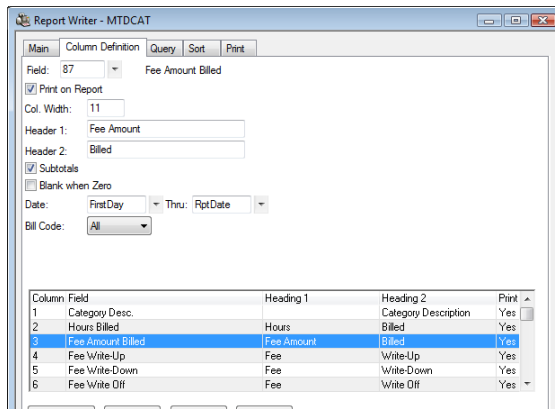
Report Writer - MTDCAT

Main | Column Definition | Query | Sort | Print

Field: 87 Fee Amount Billed

Print on Report

Col. Width: 11

Header 1: Fee Amount

Header 2: Billed

Subtotals

Blank when Zero

Date: FirstDay Thru: RptDate

Bill Code: All

| Column | Field | Heading 1 | Heading 2 | Print |
|---|---|---|---|---|
| 1 | Category Desc. | | Category Description | Yes |
| 2 | Hours Billed | Hours | Billed | Yes |
| 3 | Fee Amount Billed | Fee Amount | Billed | Yes |
| 4 | Fee Write-Up | Fee | Write-Up | Yes |
| 5 | Fee Write-Down | Fee | Write-Down | Yes |
| 6 | Fee Write Off | Fee | Write Off | Yes |